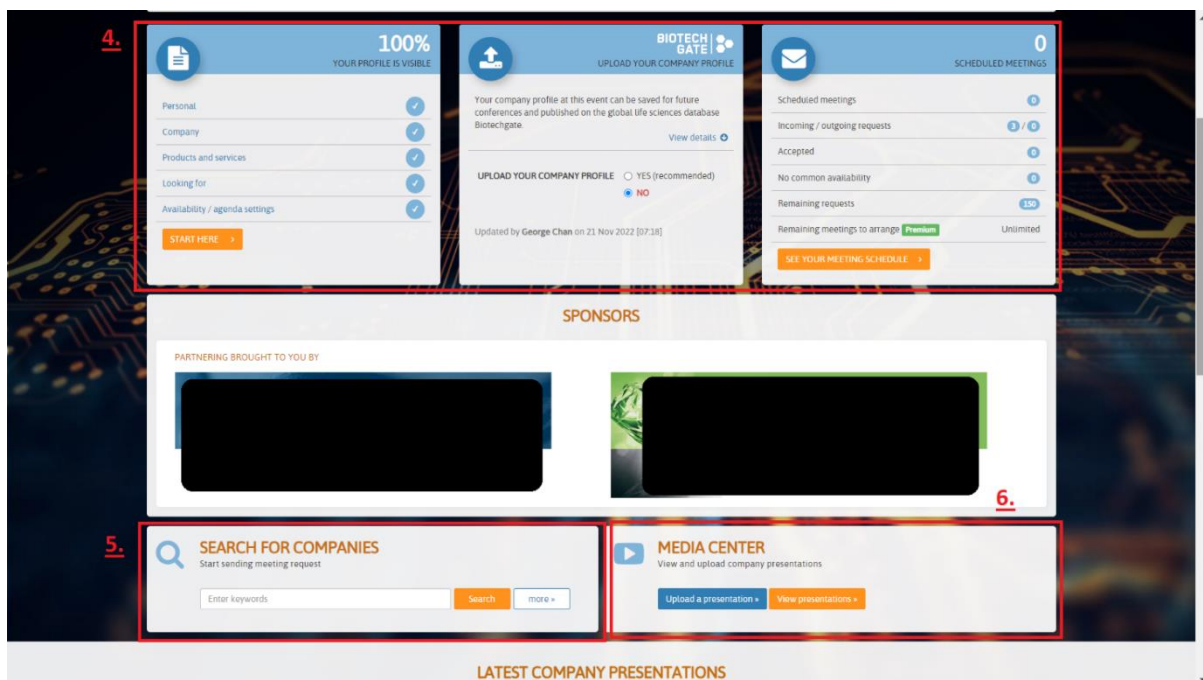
4.

100%
YOUR PROFILE IS VISIBLE

Personal
Company
Products and services
Looking for
Availability / agenda settings

START HERE >

BIOTECH GATE
UPLOAD YOUR COMPANY PROFILE

Your company profile at this event can be saved for future conferences and published on the global life sciences database Biotechgate.

View details

UPLOAD YOUR COMPANY PROFILE YES (recommended)
NO

Updated by George Chan on 21 Nov 2022 [07:18]

0
SCHEDULED MEETINGS

Scheduled meetings 0
Incoming / outgoing requests 3 / 0
Accepted 0
No common availability 0
Remaining requests 150
Remaining meetings to arrange Premium Unlimited

SEE YOUR MEETING SCHEDULE >

SPONSORS

PARTNERING BROUGHT TO YOU BY

6.

5.

SEARCH FOR COMPANIES
Start sending meeting request

Enter keywords
Search
more »

MEDIA CENTER
View and upload company presentations

Upload a presentation »
View presentations »

LATEST COMPANY PRESENTATIONS